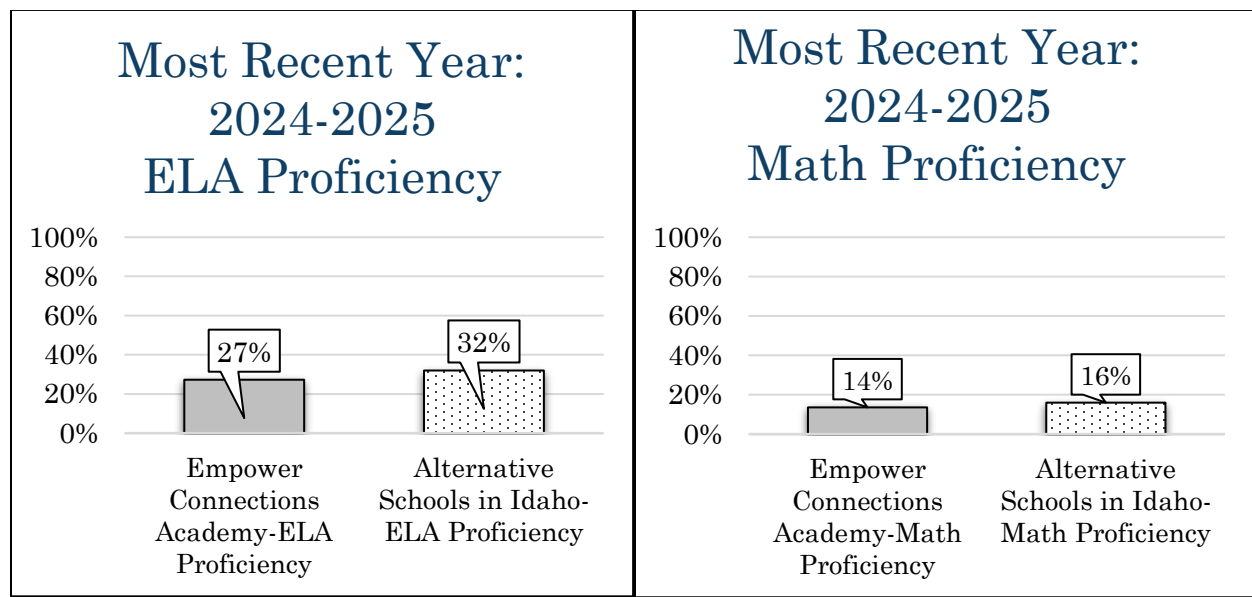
Most Recent Year: 2024-2025 ELA Proficiency

100%
80%
60%
40%
20%
0%

27%
32%

Empower Connections Academy-ELA Proficiency

Alternative Schools in Idaho-ELA Proficiency

Most Recent Year: 2024-2025 Math Proficiency

100%
80%
60%
40%
20%
0%

14%
16%

Empower Connections Academy-Math Proficiency

Alternative Schools in Idaho-Math Proficiency